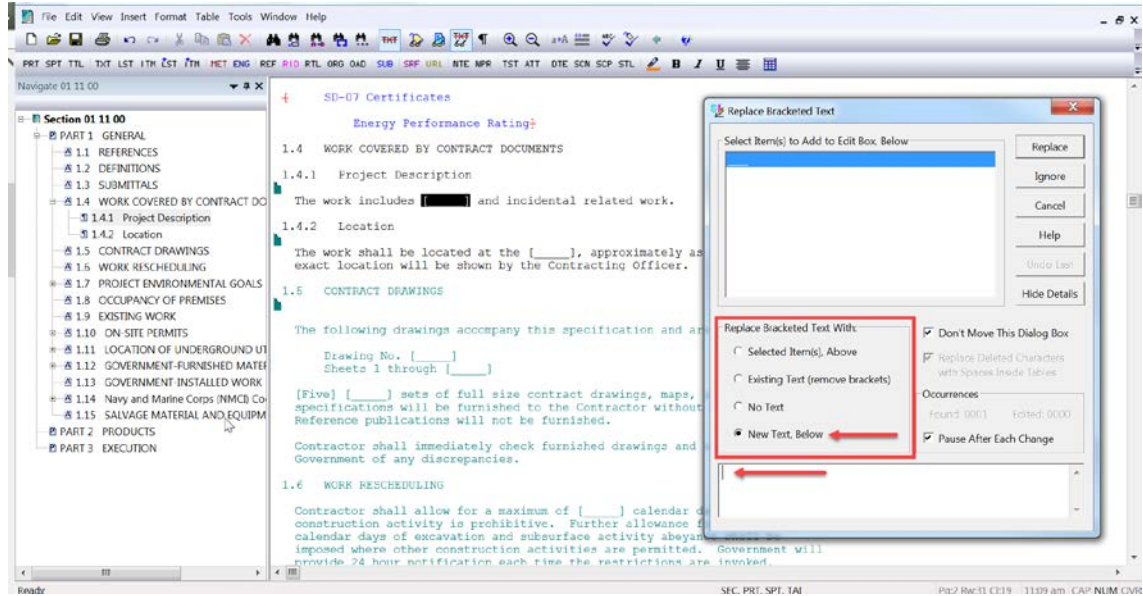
File Edit View Insert Format Table Tools Window Help

PRT SPT TTL TXT LST ITH LST ITH MET ENG REF RID RTL ORG OAD SUB SRF URL NTE NPR TST ATT DTE SCN SCP STL B I U

Navigate 01 11 00

Section 01 11 00
PART 1 GENERAL
1.1 REFERENCES
1.2 DEFINITIONS
1.3 SUBMITTALS
1.4 WORK COVERED BY CONTRACT DO
1.4.1 Project Description
1.4.2 Location
1.5 CONTRACT DRAWINGS
1.6 WORK RESCHEDULING
1.7 PROJECT ENVIRONMENTAL GOALS
1.8 OCCUPANCY OF PREMISES
1.9 EXISTING WORK
1.10 ON-SITE PERMITS
1.11 LOCATION OF UNDERGROUND UT
1.12 GOVERNMENT-FURNISHED MATEF
1.13 GOVERNMENT-INSTALLED WORK
1.14 Navy and Marine Corps (NMCI) Co
1.15 SALVAGE MATERIAL AND EQUIPM
PART 2 PRODUCTS
PART 3 EXECUTION

SD-07 Certificates

Energy Performance Rating

1.4 WORK COVERED BY CONTRACT DOCUMENTS

1.4.1 Project Description

The work includes [ ] and incidental related work.

1.4.2 Location

The work shall be located at the [_____], approximately as exact location will be shown by the Contracting Officer.

1.5 CONTRACT DRAWINGS

The following drawings accompany this specification and ar

Drawing No. [_____]
Sheets 1 through [_____]

[Five] [_____] sets of full size contract drawings, maps, specifications will be furnished to the Contractor without Reference publications will not be furnished.

Contractor shall immediately check furnished drawings and Government of any discrepancies.

1.6 WORK RESCHEDULING

Contractor shall allow for a maximum of [_____] calendar d construction activity is prohibitive. Further allowance f calendar days of excavation and subsurface activity abeyan imposed where other construction activities are permitted. Government will provide 24 hour notification each time the restrictions are invoked.

Replace Bracketed Text

Select Item(s) to Add to Edit Box, Below

Replace
Ignore
Cancel
Help
Undo Last
Hide Details

Replace Bracketed Text With:
Selected Item(s), Above
Existing Text (remove brackets)
No Text
New Text, Below

Don't Move This Dialog Box
Replace Deleted Characters with Spaces Inside Tables
Occurrences
Found: 0001 Edited: 0000
Pause After Each Change

Ready
SEC, PRT, SPT, TAI
Pg:2 Rec:31 Cl:19 11:09 am CAP NUM OVR